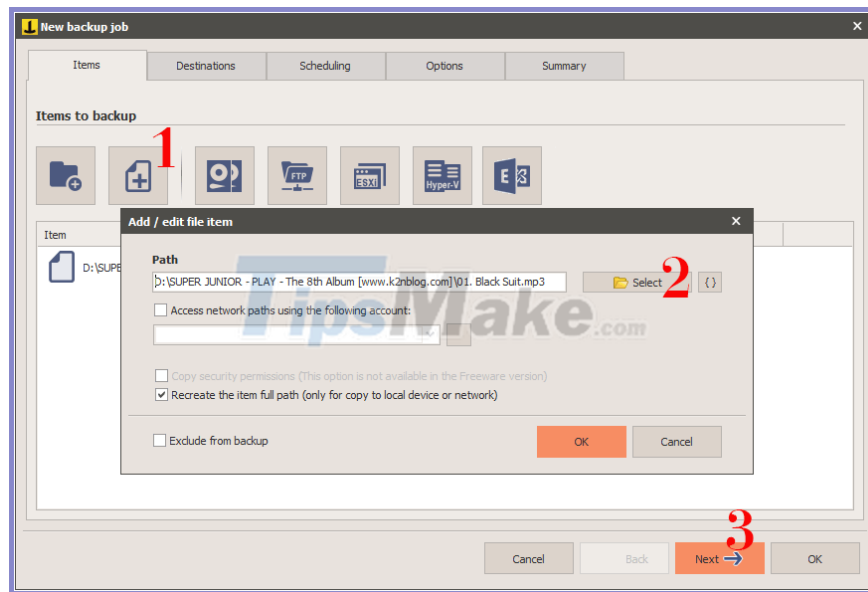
New backup job

Items | Destinations | Scheduling | Options | Summary

Items to backup

1

FTP ESXi Hyper-V

Item

D:\SUPE

Add / edit file item

Path

D:\SUPER JUNIOR - PLAY - The 8th Album [www.k2nblog.com]\01. Black Suit.mp3

Select 2 { }

Access network paths using the following account:

TipsMake.com

Copy security permissions (This option is not available in the Freeware version)

Recreate the item full path (only for copy to local device or network)

Exclude from backup

OK Cancel

3

Cancel Back Next OK